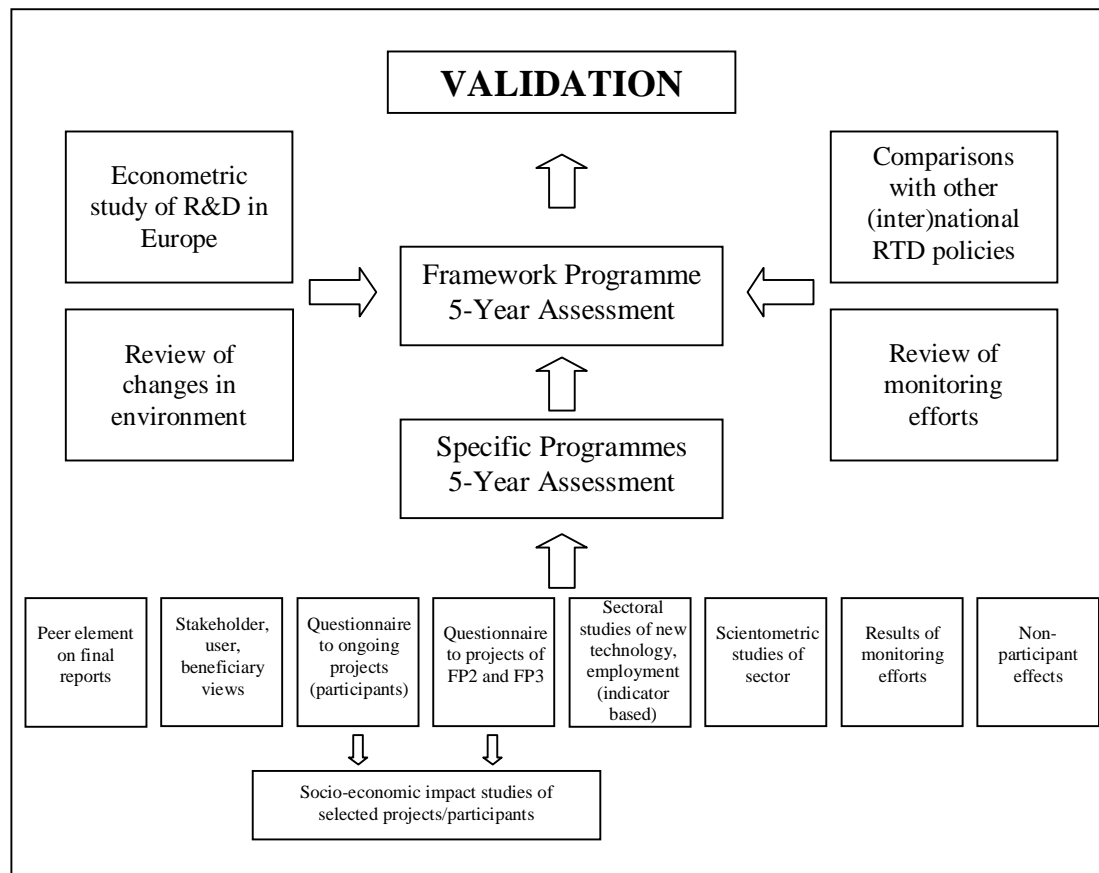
VALIDATION

Econometric study of R&D in Europe

Comparisons with other (inter)national RTD policies

Framework Programme 5-Year Assessment

Review of changes in environment

Review of monitoring efforts

Specific Programmes 5-Year Assessment

Peer element on final reports

Stakeholder, user, beneficiary views

Questionnaire to ongoing projects (participants)

Questionnaire to projects of FP2 and FP3

Sectoral studies of new technology, employment (indicator based)

Scientometric studies of sector

Results of monitoring efforts

Non-participant effects

Socio-economic impact studies of selected projects/participants